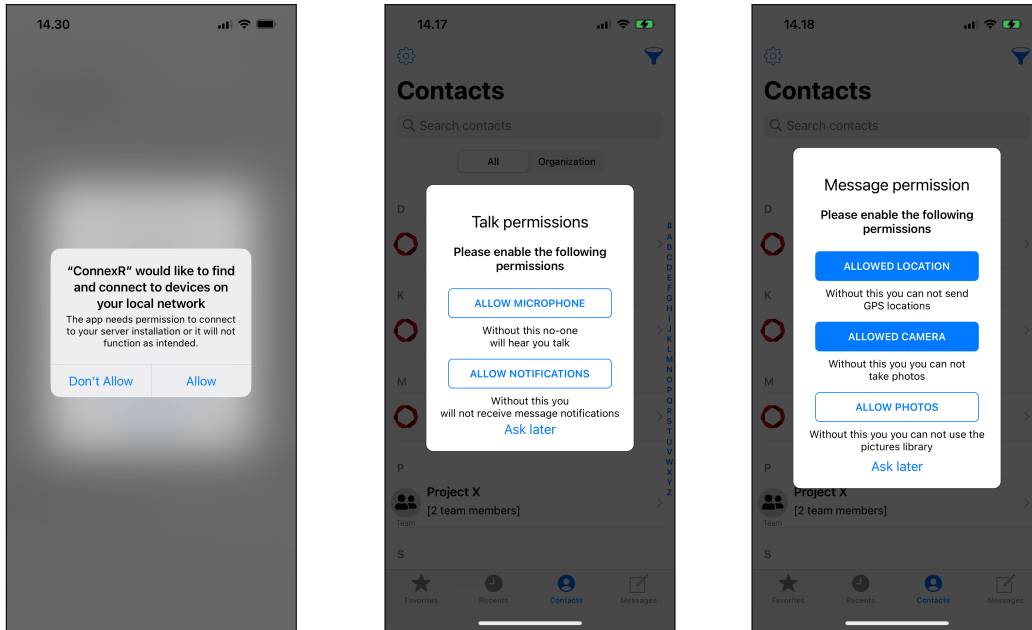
14.30

"ConnexR" would like to find and connect to devices on your local network

The app needs permission to connect to your server installation or it will not function as intended.

Don't Allow | Allow

14.17

Contacts

Search contacts

All | Organization

D

K

M

P

Project X
[2 team members]
Team

S

# A B C D E F G H I J K L M N O P Q R S T U V W X Y Z

Talk permissions

Please enable the following permissions

ALLOW MICROPHONE

Without this no-one will hear you talk

ALLOW NOTIFICATIONS

Without this you will not receive message notifications

Ask later

Favorites | Recents | Contacts | Messages

14.18

Contacts

Search contacts

D

K

M

P

Project X
[2 team members]
Team

S

Message permission

Please enable the following permissions

ALLOWED LOCATION

Without this you can not send GPS locations

ALLOWED CAMERA

Without this you you can not take photos

ALLOW PHOTOS

Without this you you can not use the pictures library

Ask later

Favorites | Recents | Contacts | Messages